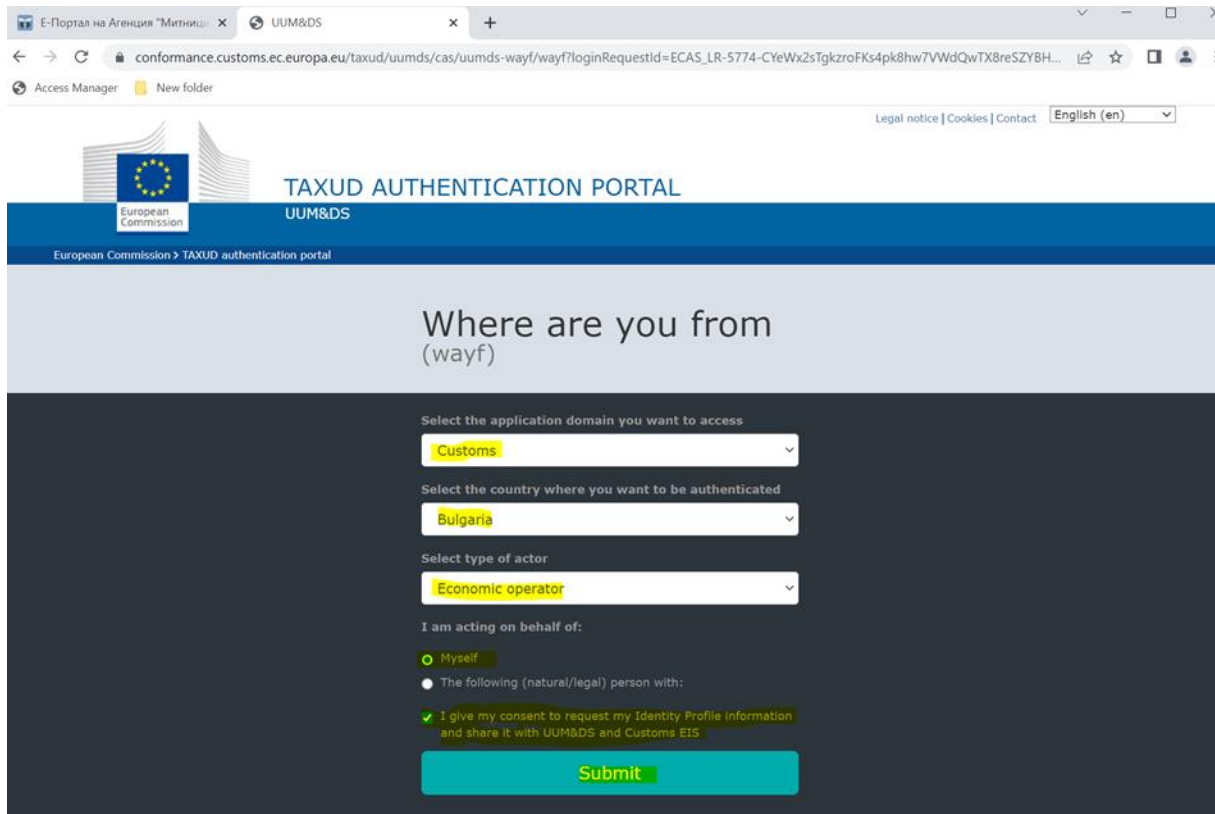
Е-Портал на Агенция "Митниц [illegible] ×
UUM&DS ×
+

conformance.customs.ec.europa.eu/taxud/uumds/cas/uumds-wayf/wayf?loginRequestId=ECAS_LR-5774-CYeWx2sTgkzroFKs4pk8hw7VWdQwTX8reSZYBH...

Access Manager
New folder

Legal notice | Cookies | Contact
English (en)

European Commission

TAXUD AUTHENTICATION PORTAL
UUM&DS

European Commission > TAXUD authentication portal

Where are you from
(wayf)

Select the application domain you want to access
Customs

Select the country where you want to be authenticated
Bulgaria

Select type of actor
Economic operator

I am acting on behalf of:

Myself

The following (natural/legal) person with:

I give my consent to request my Identity Profile information and share it with UUM&DS and Customs EIS

Submit